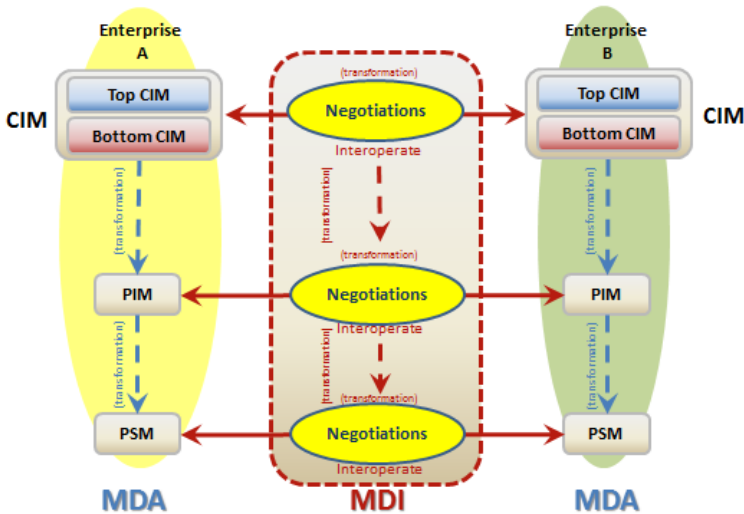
Enterprise A

Top CIM
Bottom CIM

CIM

(transformation)

PIM

(transformation)

PSM

MDA

(transformation)
Negotiations
Interoperate

(transformation)

(transformation)
Negotiations
Interoperate

(transformation)

(transformation)
Negotiations
Interoperate

MDI

Enterprise B

Top CIM
Bottom CIM

CIM

(transformation)

PIM

(transformation)

PSM

MDA